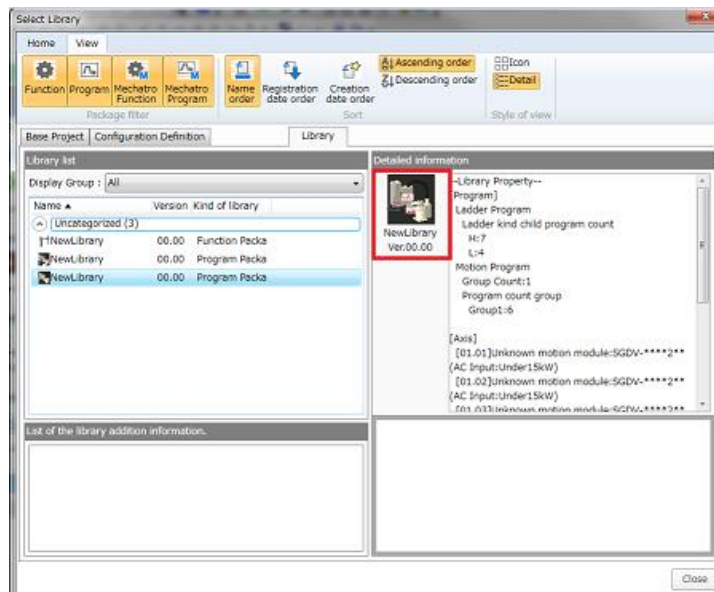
Select Library

Home View

Function Program Mechatro Function Mechatro Program
Package filter

Name order Registration date order Creation date order
Sort

Ascending order
Descending order

Icon
Detail
Style of view

Base Project Configuration Definition Library

Library list

Display Group : All

| Name ▲ | Version | Kind of library |
|---|---|---|
| Uncategorized (3) | | |
| NewLibrary | 00.00 | Function Packa |
| NewLibrary | 00.00 | Program Packa |
| NewLibrary | 00.00 | Program Packa |

List of the library addition information.

Detailed information

NewLibrary
Ver.00.00

--Library Property--
Program]
Ladder Program
Ladder kind child program count
H:7
L:4
Motion Program
Group Count:1
Program count group
Group1:6

[Axis]
[01.01]Unknown motion module:SGDV-****2**
(AC Input:Under15kW)
[01.02]Unknown motion module:SGDV-****2**
(AC Input:Under15kW)
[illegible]

Close